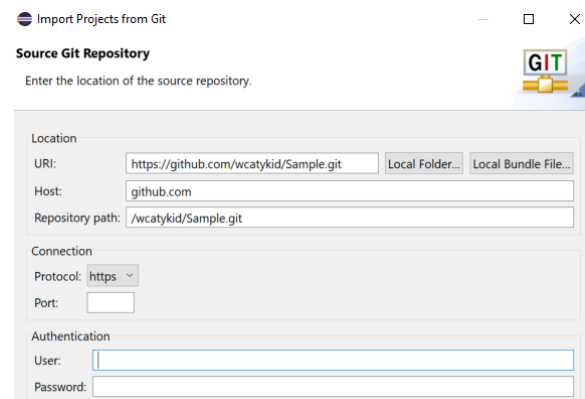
Import Projects from Git

Source Git Repository

Enter the location of the source repository.

GIT

Location

URI: https://github.com/wcatykid/Sample.git Local Folder... Local Bundle File...

Host: github.com

Repository path: /wcatykid/Sample.git

Connection

Protocol: https

Port:

Authentication

User:

Password: